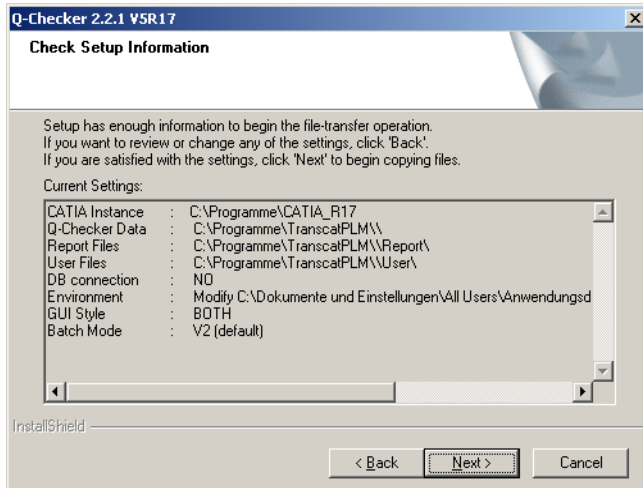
Q-Checker 2.2.1 V5R17

Check Setup Information

Setup has enough information to begin the file-transfer operation.
If you want to review or change any of the settings, click 'Back'.
If you are satisfied with the settings, click 'Next' to begin copying files.

Current Settings:

| | | |
|---|---|---|
| CATIA Instance | : | C:\Programme\CATIA_R17 |
| Q-Checker Data | : | C:\Programme\TranscatPLM\\ |
| Report Files | : | C:\Programme\TranscatPLM\\Report\ |
| User Files | : | C:\Programme\TranscatPLM\\User\ |
| DB connection | : | NO |
| Environment | : | Modify C:\Dokumente und Einstellungen\All Users\Anwendungsd |
| GUI Style | : | BOTH |
| Batch Mode | : | V2 (default) |

InstallShield

< Back Next > Cancel